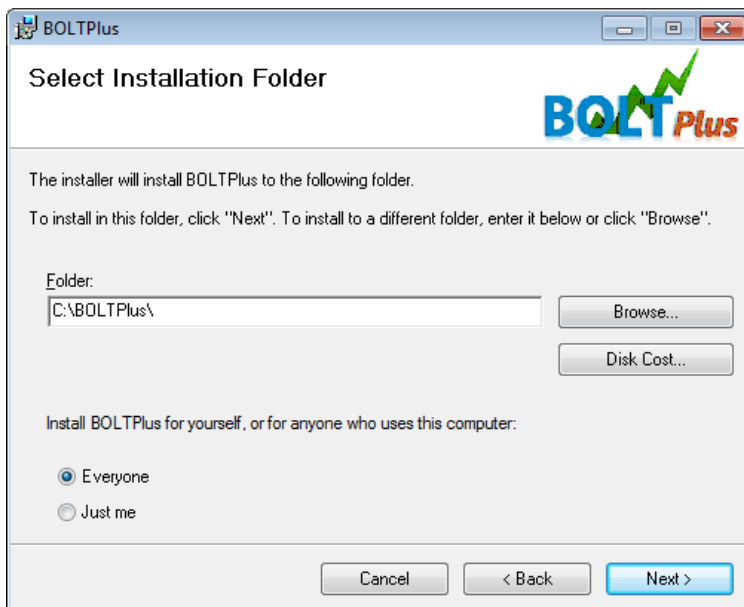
BOLTPlus

Select Installation Folder

BOLTPlus

The installer will install BOLTPlus to the following folder.

To install in this folder, click "Next". To install to a different folder, enter it below or click "Browse".

Folder:

C:\BOLTPlus\

Browse...

Disk Cost...

Install BOLTPlus for yourself, or for anyone who uses this computer:

Everyone

Just me

Cancel

< Back

Next >